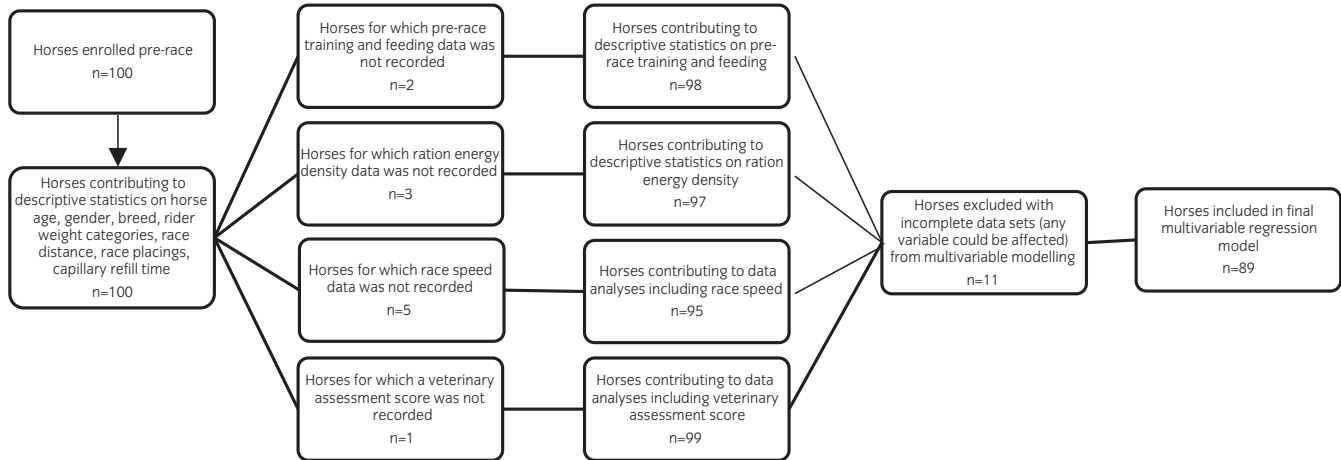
Horses enrolled pre-race
n=100

Horses contributing to descriptive statistics on horse age, gender, breed, rider weight categories, race distance, race placings, capillary refill time
n=100

Horses for which pre-race training and feeding data was not recorded
n=2

Horses for which ration energy density data was not recorded
n=3

Horses for which race speed data was not recorded
n=5

Horses for which a veterinary assessment score was not recorded
n=1

Horses contributing to descriptive statistics on pre-race training and feeding
n=98

Horses contributing to descriptive statistics on ration energy density
n=97

Horses contributing to data analyses including race speed
n=95

Horses contributing to data analyses including veterinary assessment score
n=99

Horses excluded with incomplete data sets (any variable could be affected) from multivariable modelling
n=11

Horses included in final multivariable regression model
n=89